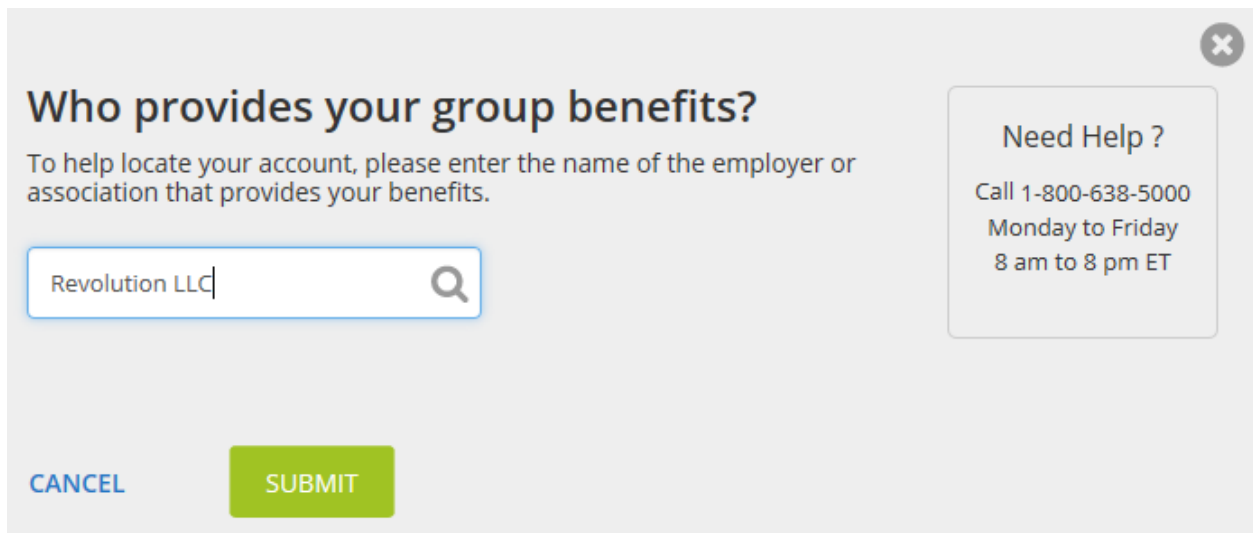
Who provides your group benefits?

To help locate your account, please enter the name of the employer or association that provides your benefits.

Revolution LLC

Need Help ?

Call 1-800-638-5000
Monday to Friday
8 am to 8 pm ET

CANCEL

SUBMIT